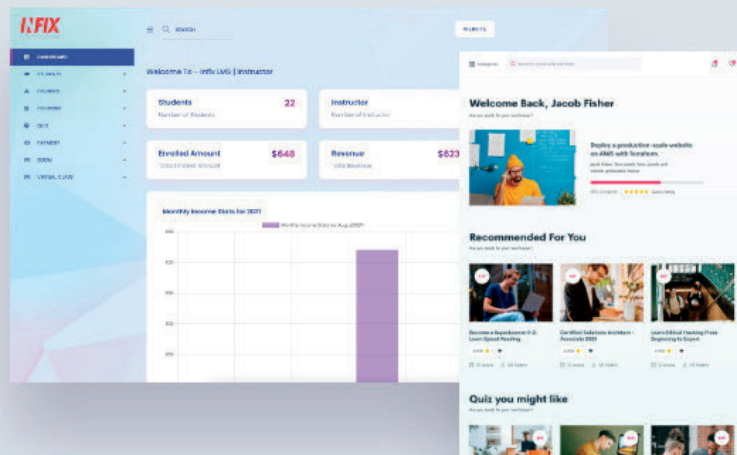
INFIX

Dashboard
Students
Courses
Coupons
Quiz
Payment
Zoom
Virtual Class

Search

Website

Welcome To - Infix LMS | Instructor

Students
22
Number of Students

Instructor
Number of Instructor

Enrolled Amount
$648
Total Enrolled Amount

Revenue
$633
Total Revenue

Monthly Income Stats for 2021

Monthly Income Stats for Aug-2021

400
300
200
100

Categories

Welcome Back, Jacob Fisher
Are you ready for your next lesson?

Deploy a production-scale website on AWS with Terraform.

Recommended For You
Are you ready for your next lesson?

Become a Superlearner 2: Learn Speed Reading

Certified Solutions Architect - Associate 2021

Learn Ethical Hacking From Beginning to Expert

Quiz you might like
Are you ready for your next lesson?